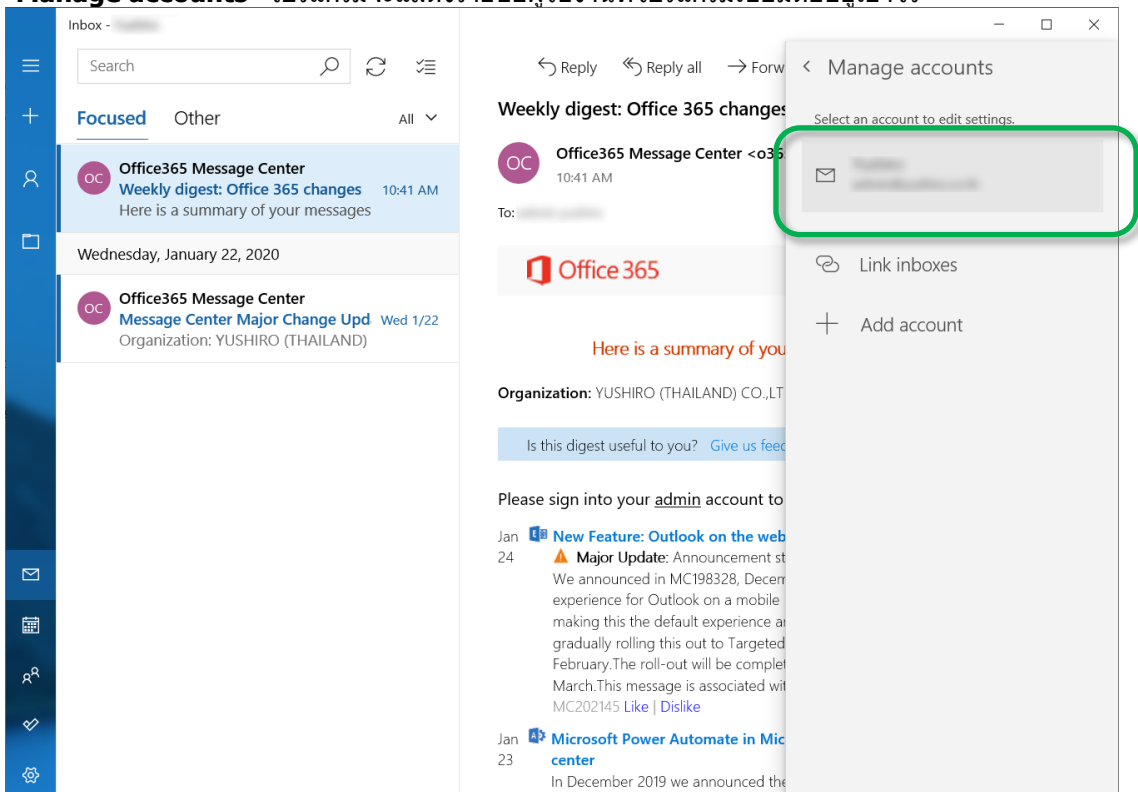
Manage accounts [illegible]

Inbox - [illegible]

Search

Focused Other All

OC Office365 Message Center
Weekly digest: Office 365 changes 10:41 AM
Here is a summary of your messages

Wednesday, January 22, 2020

OC Office365 Message Center
Message Center Major Change Upd Wed 1/22
Organization: YUSHIRO (THAILAND)

Reply Reply all Forw

Weekly digest: Office 365 changes

OC Office365 Message Center <o36
10:41 AM

To: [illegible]

Office 365

Here is a summary of you

Organization: YUSHIRO (THAILAND) CO.,LT

Is this digest useful to you? Give us feed

Please sign into your admin account to

Jan 24 New Feature: Outlook on the web
Major Update: Announcement st
We announced in MC198328, Decem
experience for Outlook on a mobile
making this the default experience a
gradually rolling this out to Targeted
February.The roll-out will be complet
March.This message is associated wit
MC202145 Like | Dislike

Jan 23 Microsoft Power Automate in Mic
center
In December 2019 we announced the

Manage accounts

Select an account to edit settings.

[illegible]
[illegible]

Link inboxes

Add account